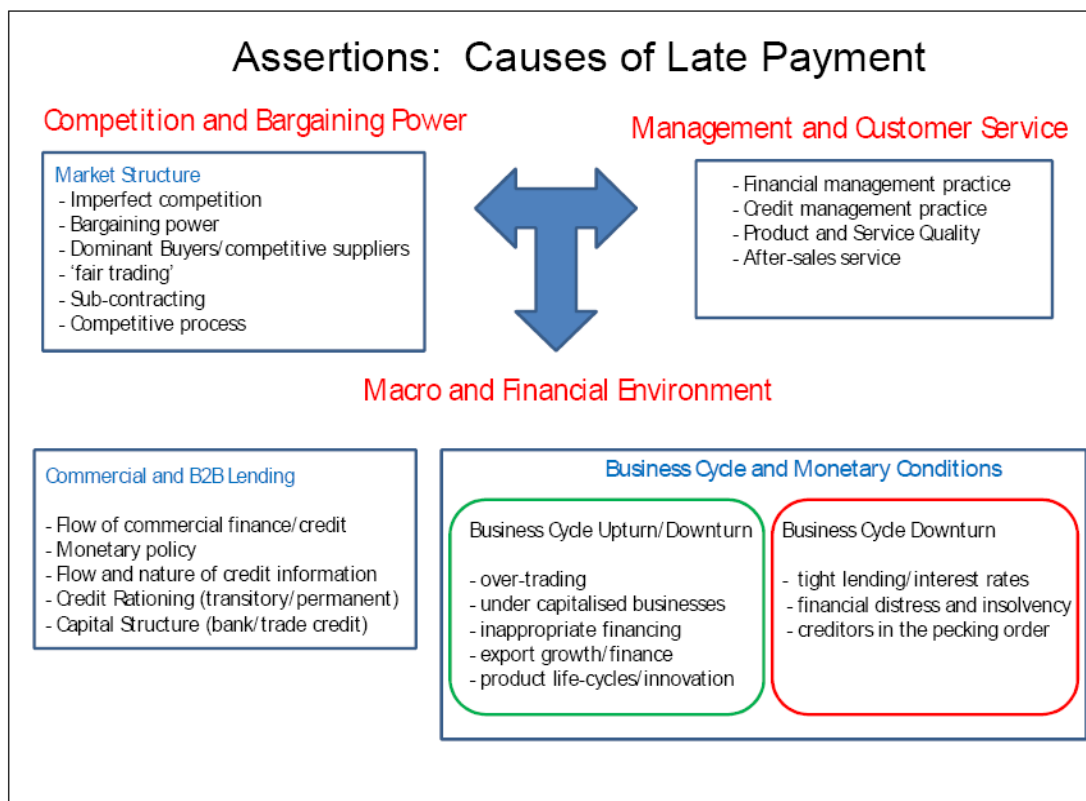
Assertions: Causes of Late Payment

Competition and Bargaining Power

Market Structure
- Imperfect competition
- Bargaining power
- Dominant Buyers/competitive suppliers
- 'fair trading'
- Sub-contracting
- Competitive process

Management and Customer Service

- Financial management practice
- Credit management practice
- Product and Service Quality
- After-sales service

Macro and Financial Environment

Commercial and B2B Lending

- Flow of commercial finance/credit
- Monetary policy
- Flow and nature of credit information
- Credit Rationing (transitory/permanent)
- Capital Structure (bank/trade credit)

Business Cycle and Monetary Conditions

Business Cycle Upturn/Downturn

- over-trading
- under capitalised businesses
- inappropriate financing
- export growth/finance
- product life-cycles/innovation

Business Cycle Downturn

- tight lending/interest rates
- financial distress and insolvency
- creditors in the pecking order